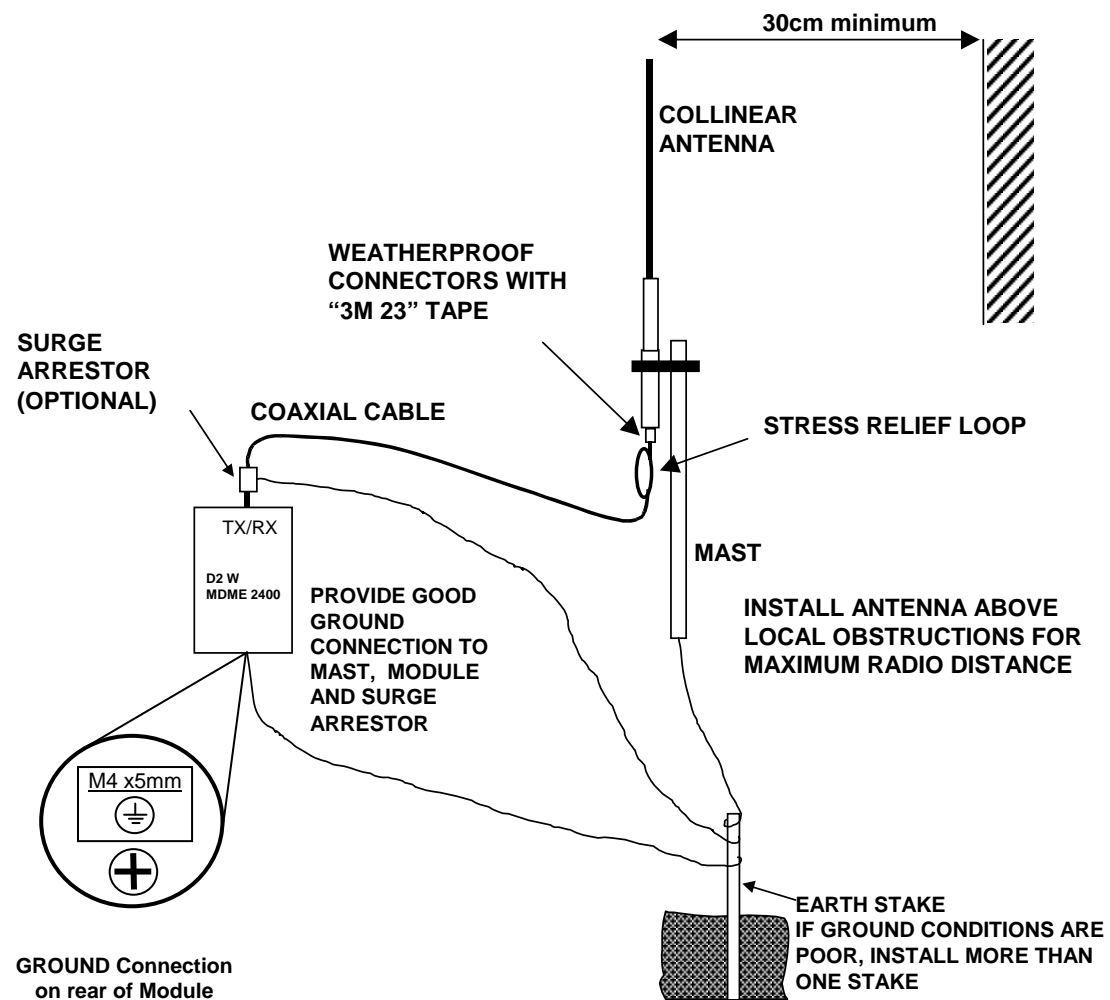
30cm minimum

COLLINEAR ANTENNA

WEATHERPROOF CONNECTORS WITH "3M 23" TAPE

SURGE ARRESTOR (OPTIONAL)

COAXIAL CABLE

STRESS RELIEF LOOP

TX/RX

D2 W
MDME 2400

MAST

PROVIDE GOOD GROUND CONNECTION TO MAST, MODULE AND SURGE ARRESTOR

INSTALL ANTENNA ABOVE LOCAL OBSTRUCTIONS FOR MAXIMUM RADIO DISTANCE

M4 x5mm

EARTH STAKE
IF GROUND CONDITIONS ARE POOR, INSTALL MORE THAN ONE STAKE

GROUND Connection on rear of Module